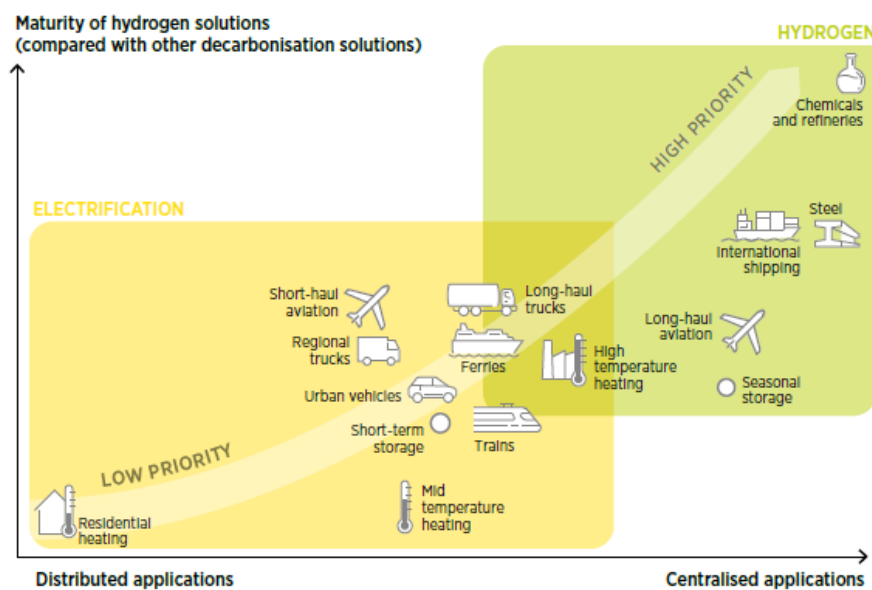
Maturity of hydrogen solutions
(compared with other decarbonisation solutions)

HYDROGEN

HIGH PRIORITY

Chemicals and refineries

ELECTRIFICATION

Steel

International shipping

Short-haul aviation

Long-haul trucks

Long-haul aviation

Regional trucks

Ferries

High temperature heating

Urban vehicles

Seasonal storage

Short-term storage

Trains

LOW PRIORITY

Residential heating

Mid temperature heating

Distributed applications

Centralised applications